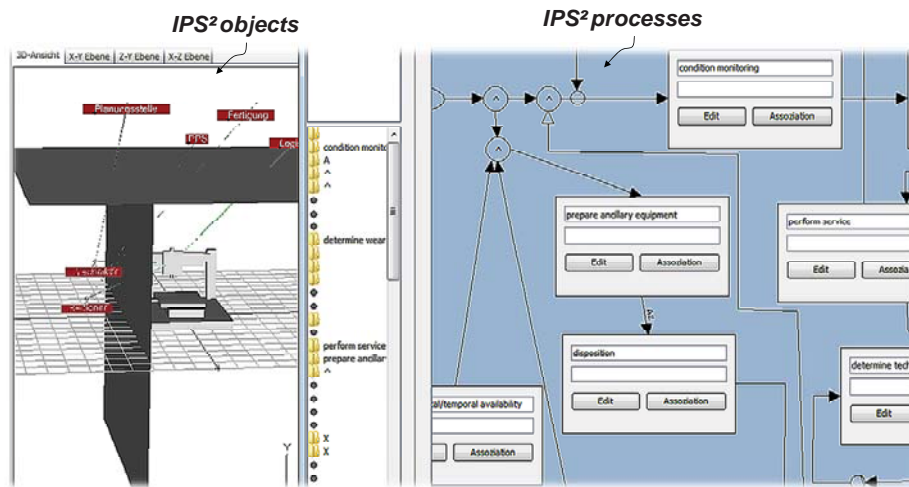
IPS² objects

IPS² processes

3D-Ansicht | X-Y Ebene | Z-Y Ebene | X-Z Ebene

Planungsstelle
Fertigung
PPS
Logi
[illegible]
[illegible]

condition monito
A
^
^
determine wear
perform service
prepare ancillar
^
X
X

condition monitoring
Edit
Assoziation

prepare ancillary equipment
Edit
Assoziation

perform service
Edit
Asso

disposition
Edit
Assoziation

al/temporal availability
Assoziation

determine tech
Edit

Y